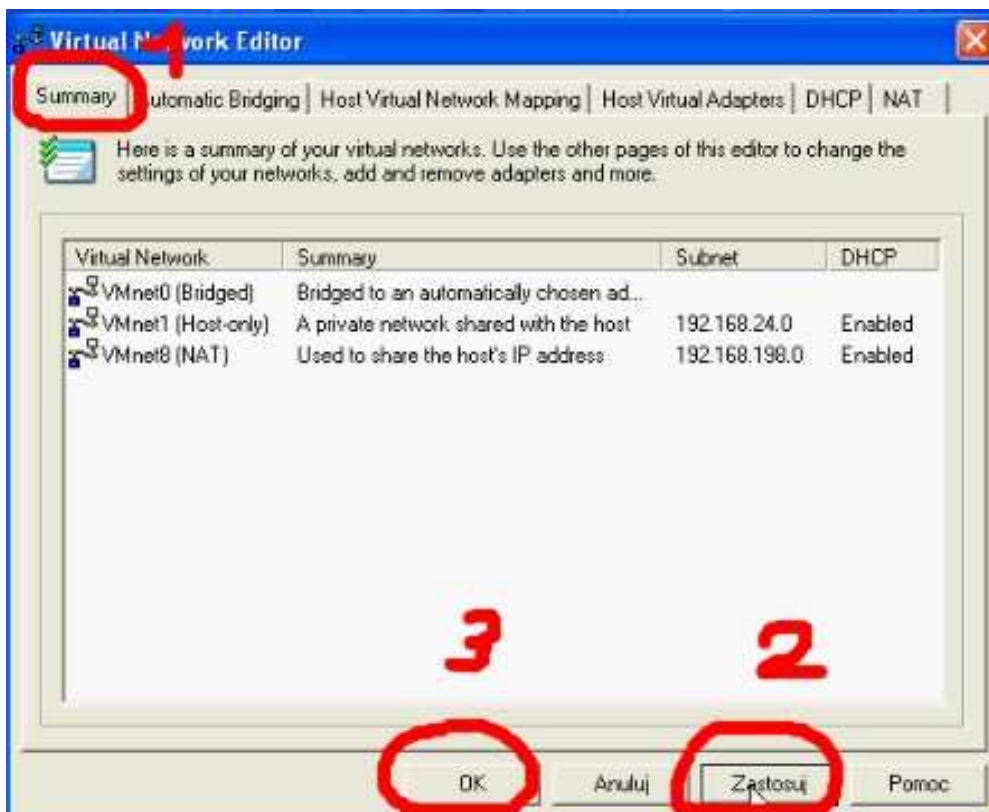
Virtual N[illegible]work Editor

1

Summary | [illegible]utomatic Bridging | Host Virtual Network Mapping | Host Virtual Adapters | DHCP | NAT

Here is a summary of your virtual networks. Use the other pages of this editor to change the settings of your networks, add and remove adapters and more.

| Virtual Network | Summary | Subnet | DHCP |
|---|---|---|---|
| VMnet0 (Bridged) | Bridged to an automatically chosen ad... | | |
| VMnet1 (Host-only) | A private network shared with the host | 192.168.24.0 | Enabled |
| VMnet8 (NAT) | Used to share the host's IP address | 192.168.198.0 | Enabled |

3

2

OK | Anuluj | Zastosuj | Pomoc